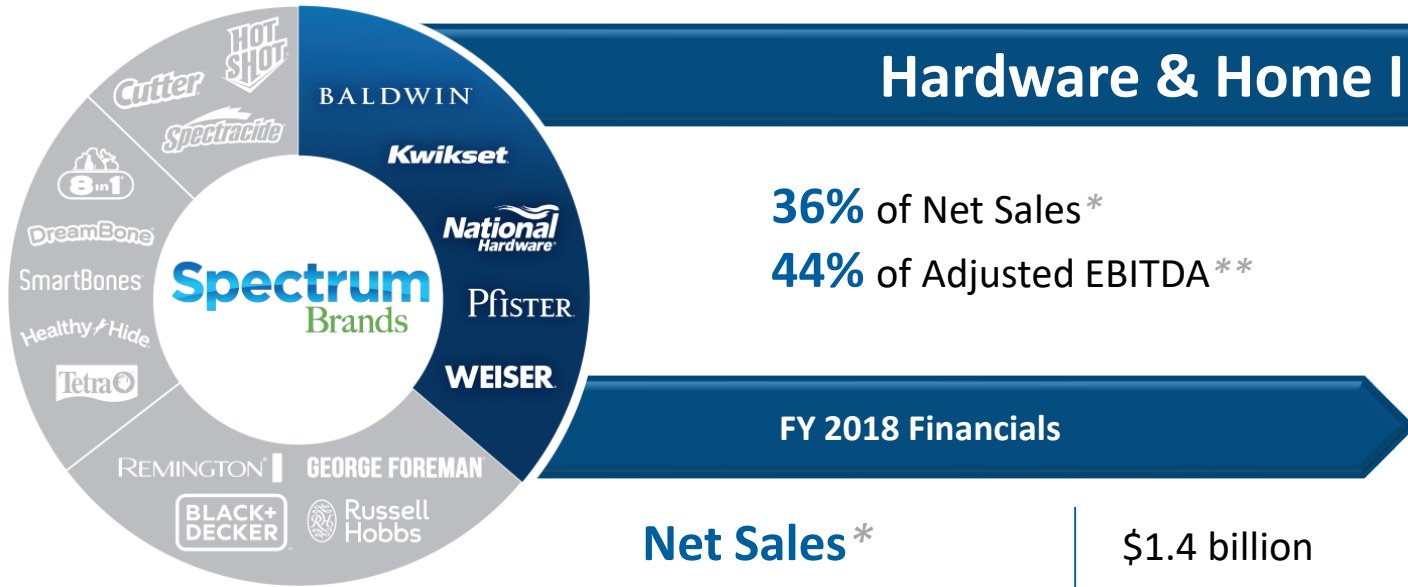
Hardware & Home I

Cutter
HOT SHOT
Spectracide
8in1
DreamBone
SmartBones
Healthy Hide
Tetra
BALDWIN
Kwikset
National Hardware
Pfister
WEISER
Spectrum Brands
REMINGTON
GEORGE FOREMAN
BLACK+DECKER
Russell Hobbs

**36%** of Net Sales*
**44%** of Adjusted EBITDA**

FY 2018 Financials

| Net Sales* | $1.4 billion |
|---|---|